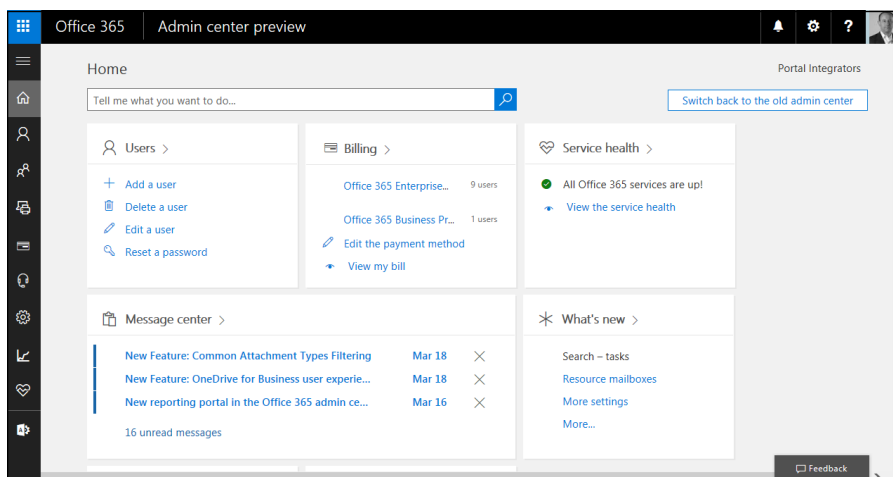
Office 365 Admin center preview

?

Home

Portal Integrators

Tell me what you want to do...

Switch back to the old admin center

Users >

Add a user

Delete a user

Edit a user

Reset a password

Billing >

Office 365 Enterprise... 9 users

Office 365 Business Pr... 1 users

Edit the payment method

View my bill

Service health >

All Office 365 services are up!

View the service health

Message center >

New Feature: Common Attachment Types Filtering Mar 18

New Feature: OneDrive for Business user experie... Mar 18

New reporting portal in the Office 365 admin ce... Mar 16

16 unread messages

What's new >

Search – tasks

Resource mailboxes

More settings

More...

Feedback